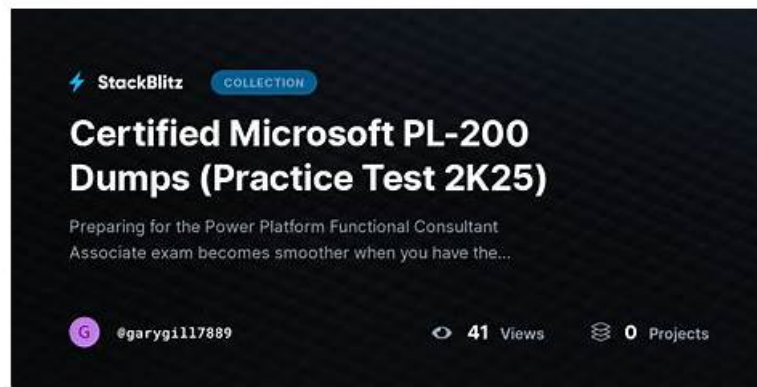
StackBlitz COLLECTION

Certified Microsoft PL-200 Dumps (Practice Test 2K25)

Preparing for the Power Platform Functional Consultant Associate exam becomes smoother when you have the...

G @garygill7889

41 Views

0 Projects